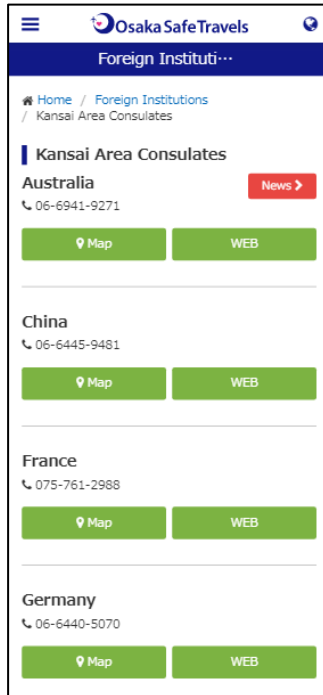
Osaka Safe Travels

Foreign Instituti···

Home / Foreign Institutions / Kansai Area Consulates

Kansai Area Consulates

Australia

News

06-6941-9271

Map

WEB

China

06-6445-9481

Map

WEB

France

075-761-2988

Map

WEB

Germany

06-6440-5070

Map

WEB